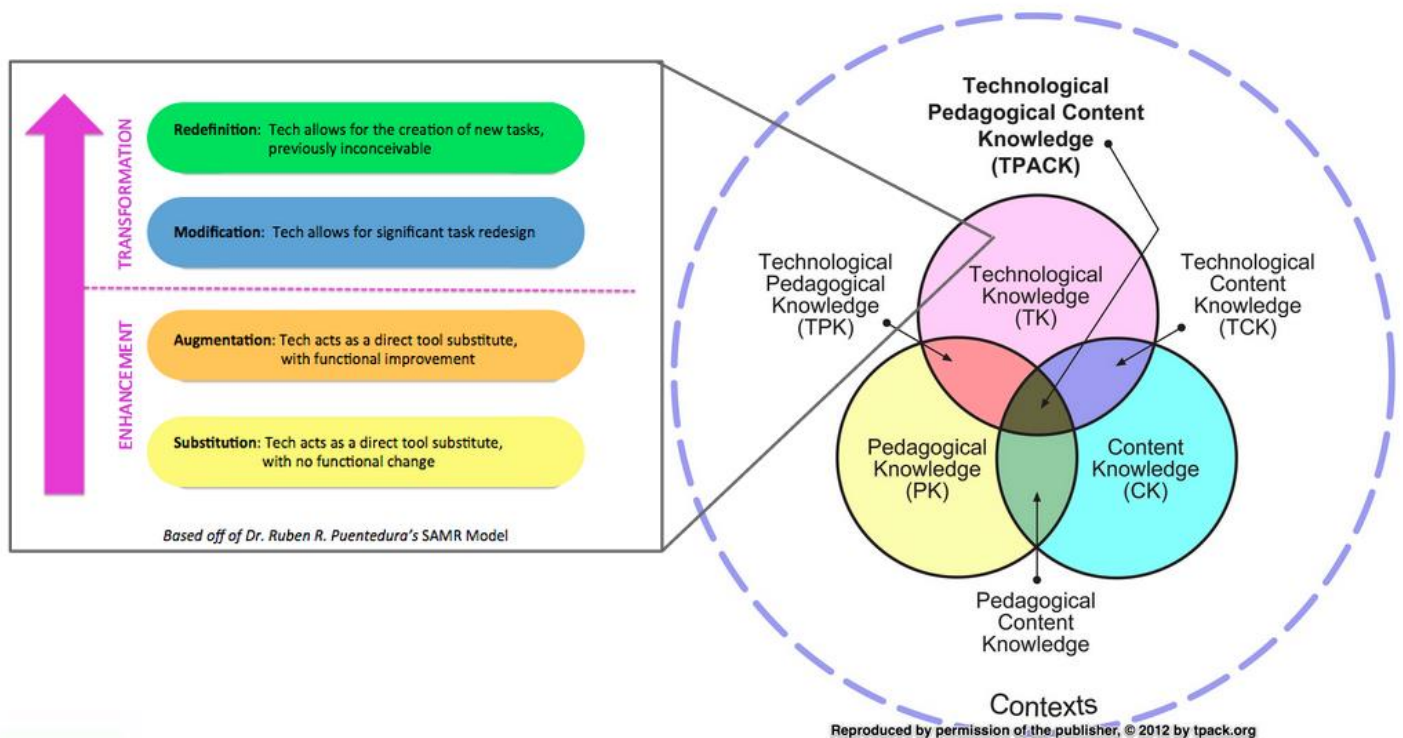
TRANSFORMATION

Redefinition: Tech allows for the creation of new tasks, previously inconceivable

Modification: Tech allows for significant task redesign

ENHANCEMENT

Augmentation: Tech acts as a direct tool substitute, with functional improvement

Substitution: Tech acts as a direct tool substitute, with no functional change

Based off of Dr. Ruben R. Puentedura's SAMR Model

Technological Pedagogical Content Knowledge (TPACK)

Technological Pedagogical Knowledge (TPK)

Technological Knowledge (TK)

Technological Content Knowledge (TCK)

Pedagogical Knowledge (PK)

Content Knowledge (CK)

Pedagogical Content Knowledge

Contexts

Reproduced by permission of the publisher, © 2012 by tpack.org